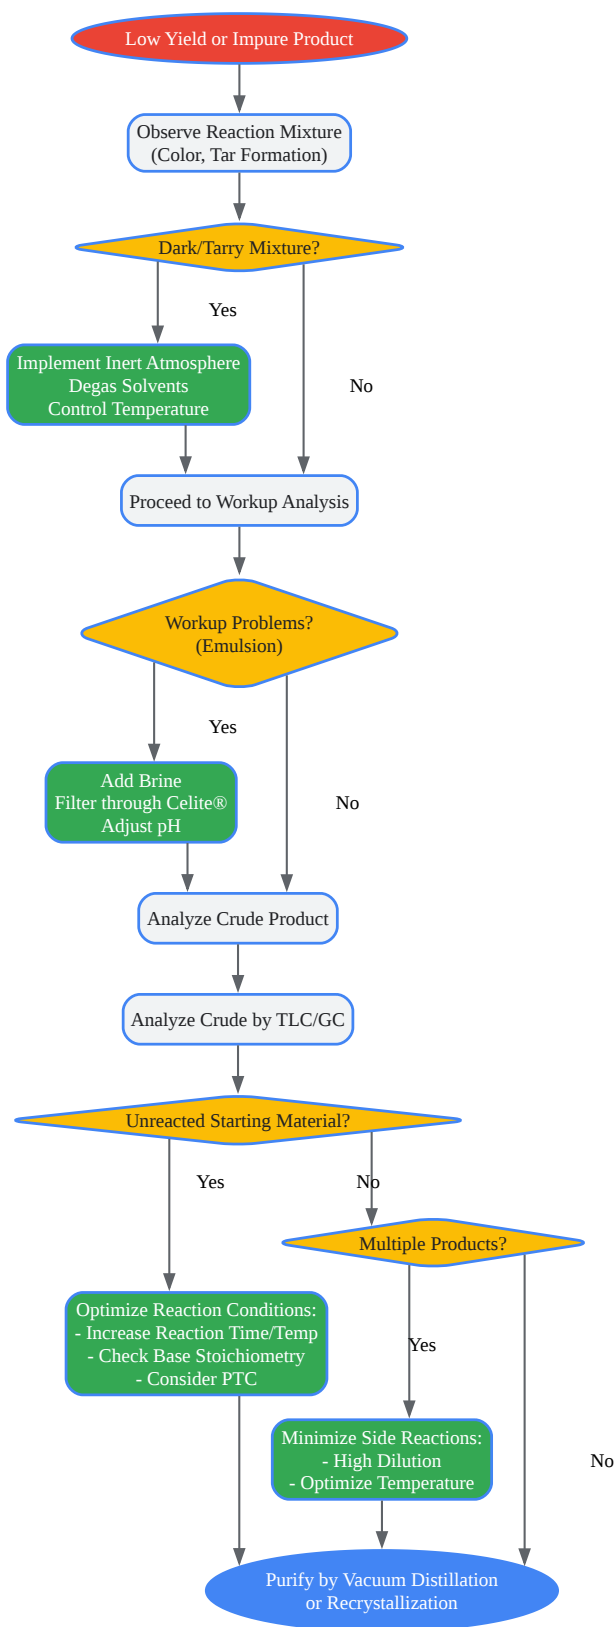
Low Yield or Impure Product

Observe Reaction Mixture
(Color, Tar Formation)

Dark/Tarry Mixture?

Yes

Implement Inert Atmosphere
Degas Solvents
Control Temperature

No

Proceed to Workup Analysis

Workup Problems?
(Emulsion)

Yes

Add Brine
Filter through Celite®
Adjust pH

No

Analyze Crude Product

Analyze Crude by TLC/GC

Unreacted Starting Material?

Yes

No

Multiple Products?

Optimize Reaction Conditions:
- Increase Reaction Time/Temp
- Check Base Stoichiometry
- Consider PTC

Yes

Minimize Side Reactions:
- High Dilution
- Optimize Temperature

No

Purify by Vacuum Distillation
or Recrystallization